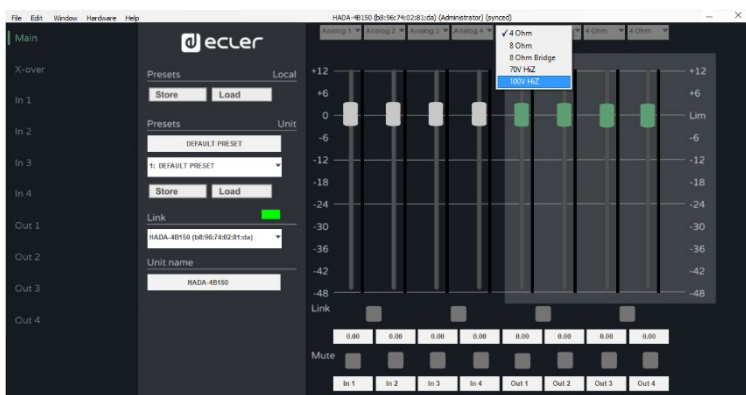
File Edit Window Hardware Help

HADA-4B150 (b8:96:74:02:81:da) (Administrator) (synced)

Main
X-over
In 1
In 2
In 3
In 4
Out 1
Out 2
Out 3
Out 4

ecler

Presets Local
Store Load

Presets Unit
DEFAULT PRESET
1: DEFAULT PRESET
Store Load

Link
HADA-4B150 (b8:96:74:02:81:da)

Unit name
HADA-4B150

Analog 1 Analog 2 Analog 3 Analog 4 4 Ohm 4 Ohm

✓4 Ohm
8 Ohm
8 Ohm Bridge
70V HiZ
100V HiZ

+12 +6 0 -6 -12 -18 -24 -30 -36 -42 -48

+12 +6 Lim -6 -12 -18 -24 -30 -36 -42 -48

Link

0.00 0.00 0.00 0.00 0.00 0.00 0.00 0.00

Mute

In 1 In 2 In 3 In 4 Out 1 Out 2 Out 3 Out 4